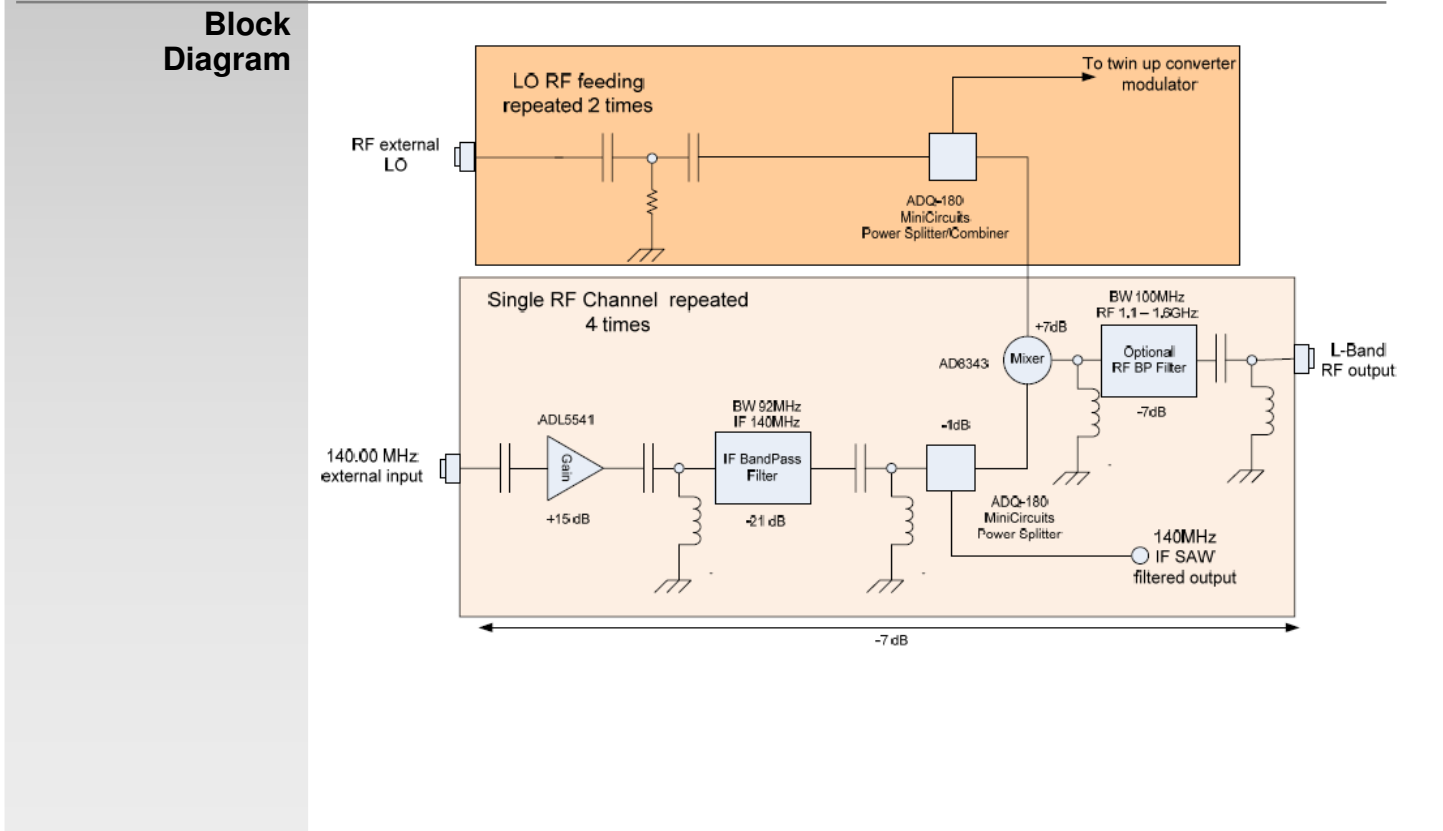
Block Diagram

LO RF feeding repeated 2 times

To twin up converter modulator

RF external LO

ADQ-180 MiniCircuits Power Splitter/Combiner

Single RF Channel repeated 4 times

+7dB

BW 100MHz RF 1.1 – 1.6GHz

AD8343

Mixer

Optional RF BP Filter

L-Band RF output

-7dB

BW 92MHz IF 140MHz

ADL5541

-1dB

140.00 MHz external input

Gain

IF BandPass Filter

+15 dB

-21 dB

ADQ-180 MiniCircuits Power Splitter

140MHz IF SAW filtered output

-7 dB